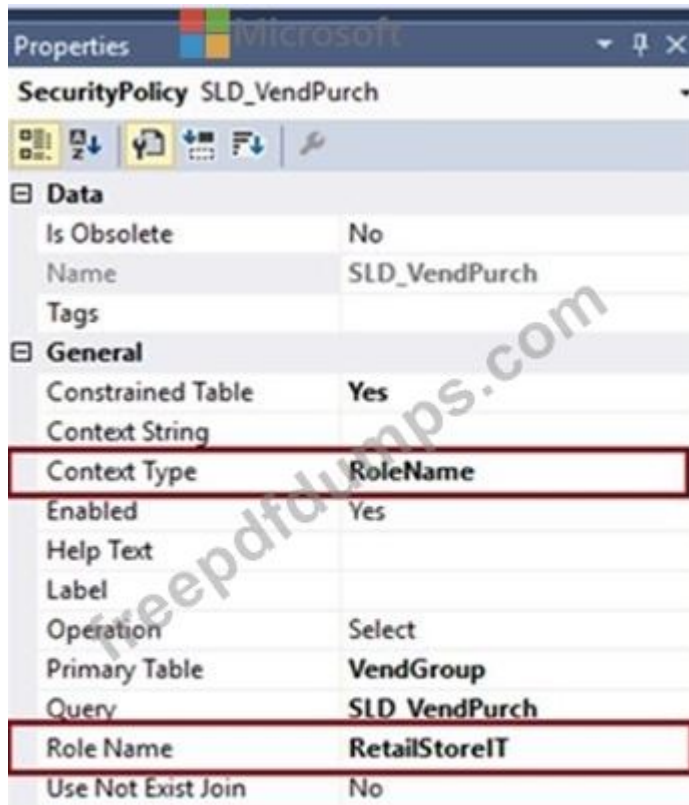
Properties Microsoft

SecurityPolicy SLD_VendPurch

| | |
|---|---|
| ⊟ Data | |
| Is Obsolete | No |
| Name | SLD_VendPurch |
| Tags | |
| ⊟ General | |
| Constrained Table | Yes |
| Context String | |
| Context Type | RoleName |
| Enabled | Yes |
| Help Text | |
| Label | |
| Operation | Select |
| Primary Table | VendGroup |
| Query | SLD_VendPurch |
| Role Name | RetailStoreIT |
| Use Not Exist Join | No |

freepdfdumps.com